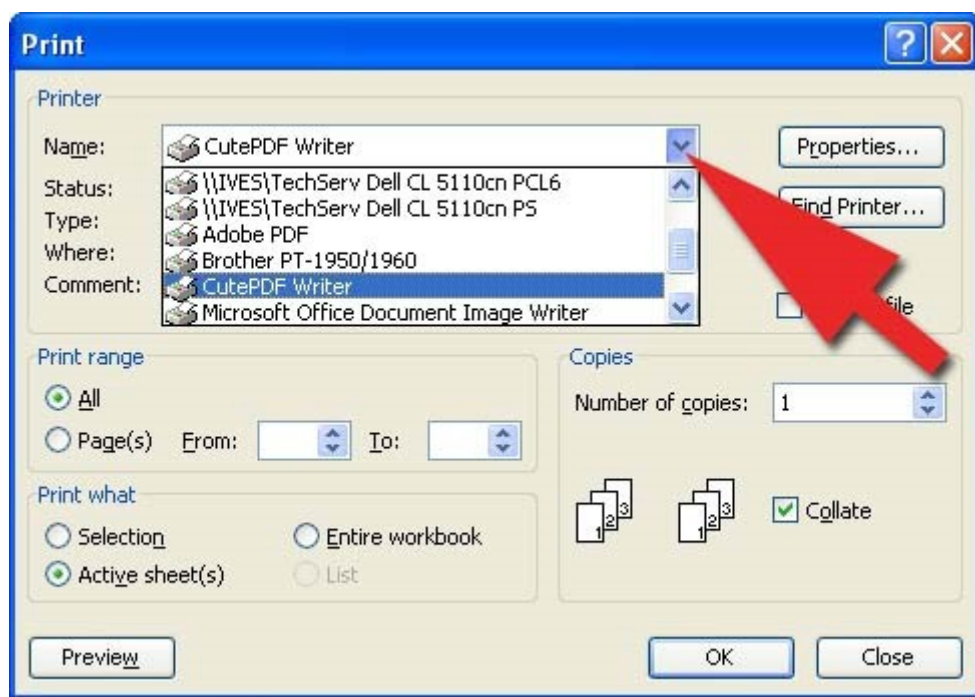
Print

Printer

Name: CutePDF Writer

Status:

Type:

Where:

Comment:

\\IVES\TechServ Dell CL 5110cn PCL6

\\IVES\TechServ Dell CL 5110cn PS

Adobe PDF

Brother PT-1950/1960

CutePDF Writer

Microsoft Office Document Image Writer

Properties...

Find Printer...

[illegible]file

Print range

All

Page(s) From: To:

Copies

Number of copies: 1

Print what

Selection

Entire workbook

Active sheet(s)

List

1 2 3

1 2 3

Collate

Preview

OK

Close